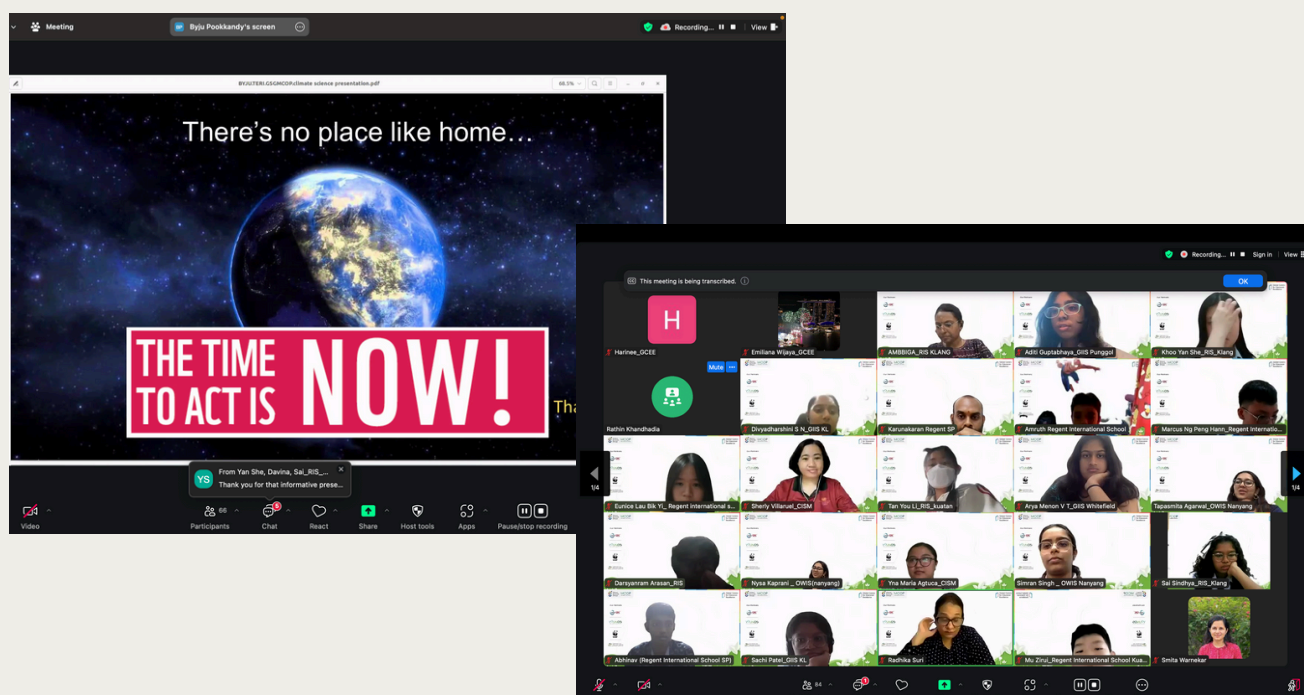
Meeting
Byju Pookkandy's screen
Recording...
View
BYJU,TERI,GSGMCOP,climate science presentation.pdf
68.5%
There's no place like home…
THE TIME TO ACT IS NOW!
Tha
YS
From Yan She, Davina, Sai_RIS_...
Thank you for that informative prese...
Video
Participants 66
Chat
React
Share
Host tools
Apps
Pause/stop recording

Recording...
Sign in
View
This meeting is being transcribed.
OK
H
Harinee_GCEE
Emiliana Wijaya_GCEE
AMBBIGA_RIS KLANG
Aditi Guptabhaya_GIIS Punggol
Khoo Yan She_RIS_Klang
Mute
Rathin Khandhadia
Divyadharshini S N_GIIS KL
Karunakaran Regent SP
Amruth Regent International School
Marcus Ng Peng Hann_Regent Internatio...
1/4
Eunice Lau Bik Yi_ Regent international s...
Sherly Villaruel_CISM
Tan You Li_RIS_kuatan
Arya Menon V T_GIIS Whitefield
Tapasmita Agarwal_OWIS Nanyang
1/4
Darsyanram Arasan_RIS
Nysa Kaprani _ OWIS(nanyang)
Yna Maria Agtuca_CISM
Simran Singh _ OWIS Nanyang
Sai Sindhya_RIS_Klang
Abhinav (Regent International School SP)
Sachi Patel_GIIS KL
Radhika Suri
Mu Zirui_Regent International School Kua...
Smita Warnekar
84